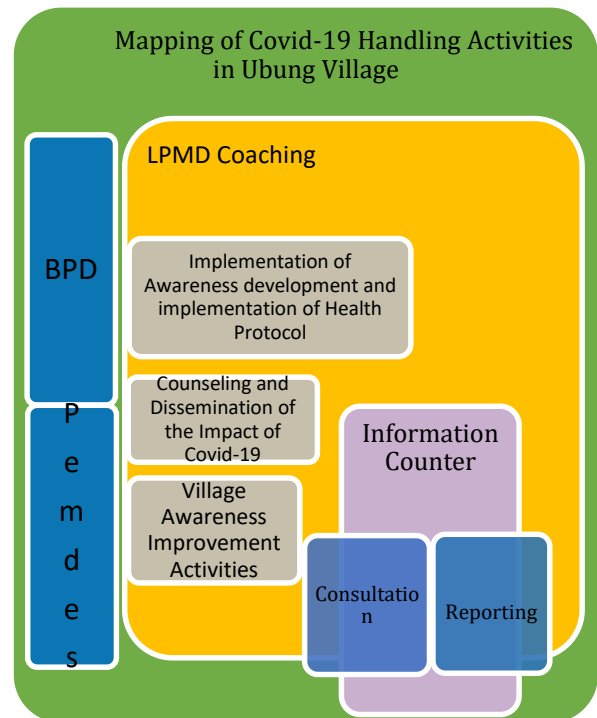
Mapping of Covid-19 Handling Activities in Ubung Village

BPD

Pemdes

LPMD Coaching

Implementation of Awareness development and implementation of Health Protocol

Counseling and Dissemination of the Impact of Covid-19

Village Awareness Improvement Activities

Information Counter

Consultation

Reporting